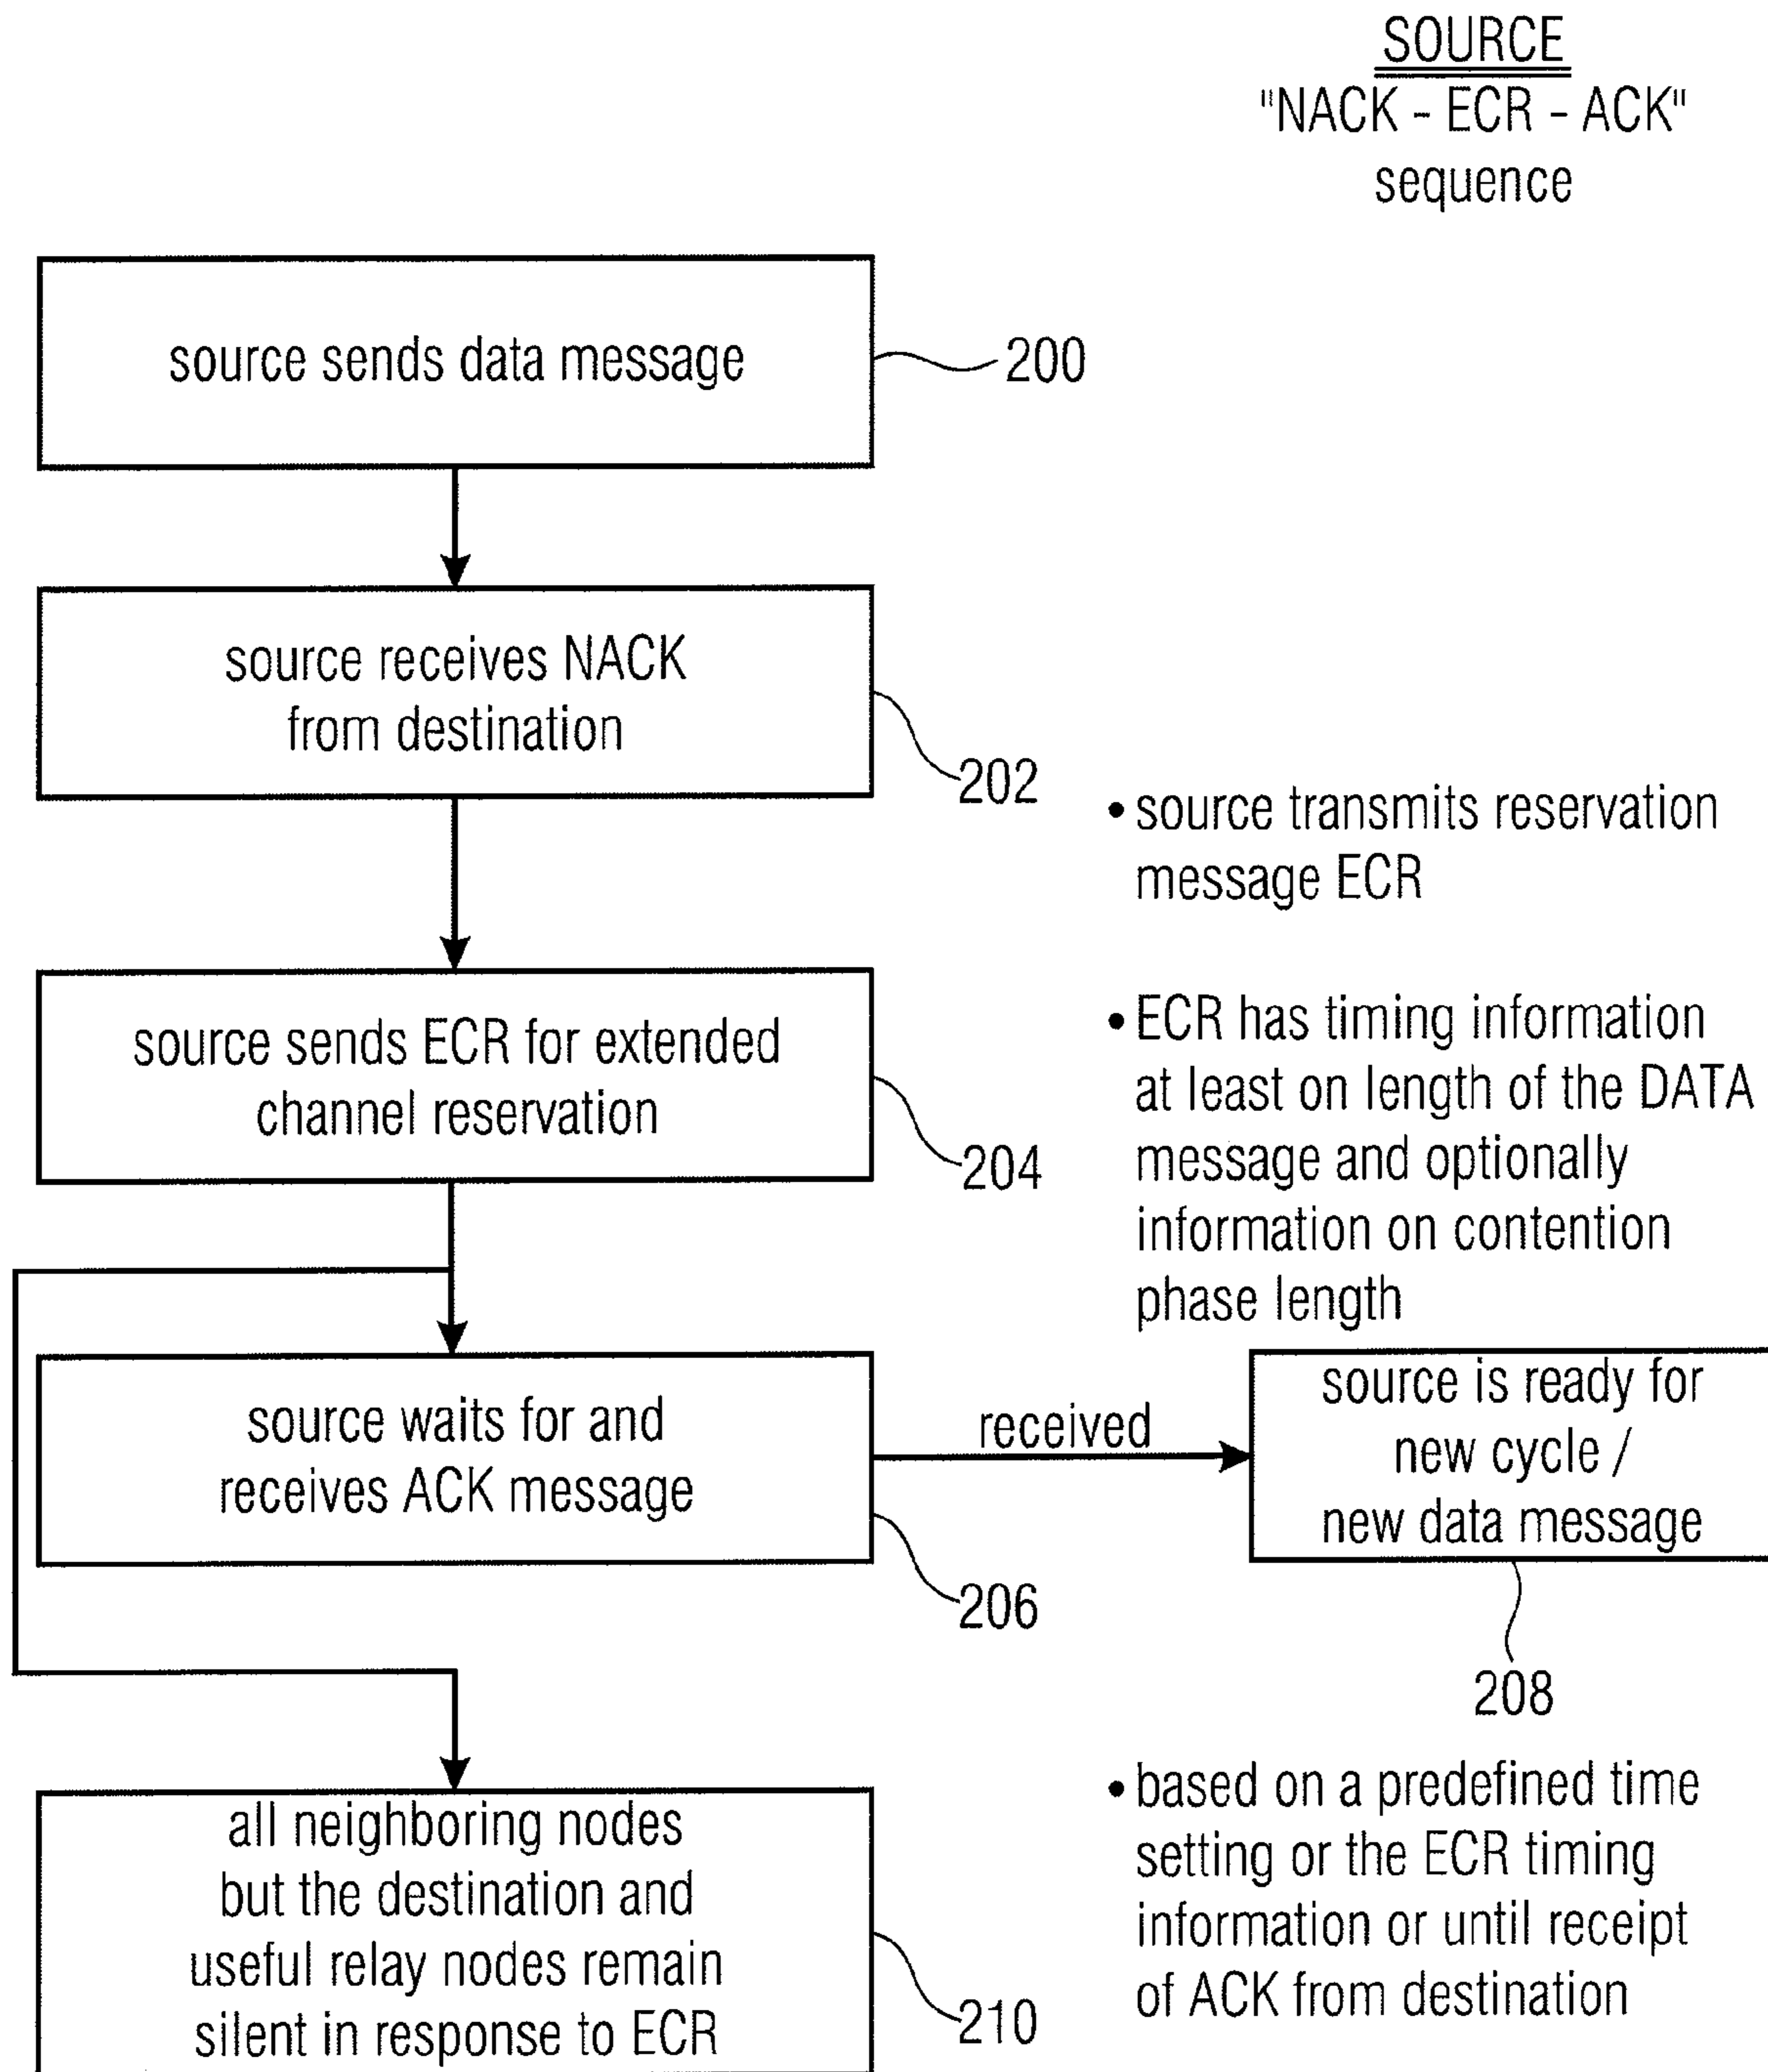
SOURCE
"NACK - ECR - ACK"
sequence

source sends data message

200

source receives NACK from destination

202

• source transmits reservation message ECR

source sends ECR for extended channel reservation

204

• ECR has timing information at least on length of the DATA message and optionally information on contention phase length

source waits for and receives ACK message

received

source is ready for new cycle / new data message

206

208

• based on a predefined time setting or the ECR timing information or until receipt of ACK from destination

all neighboring nodes but the destination and useful relay nodes remain silent in response to ECR

210